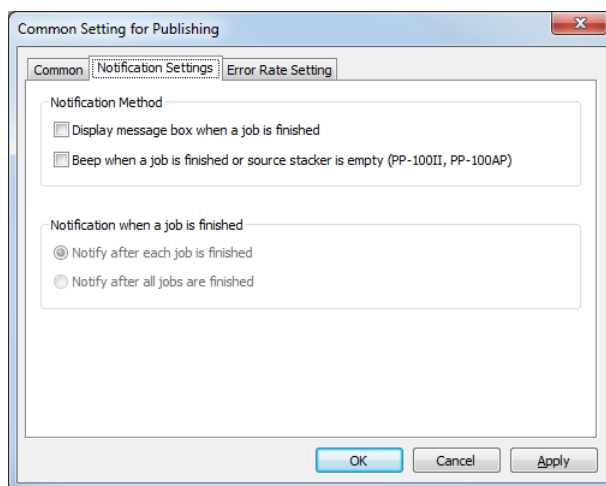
Common Setting for Publishing

Common | Notification Settings | Error Rate Setting

Notification Method

Display message box when a job is finished

Beep when a job is finished or source stacker is empty (PP-100II, PP-100AP)

Notification when a job is finished

Notify after each job is finished

Notify after all jobs are finished

OK | Cancel | Apply